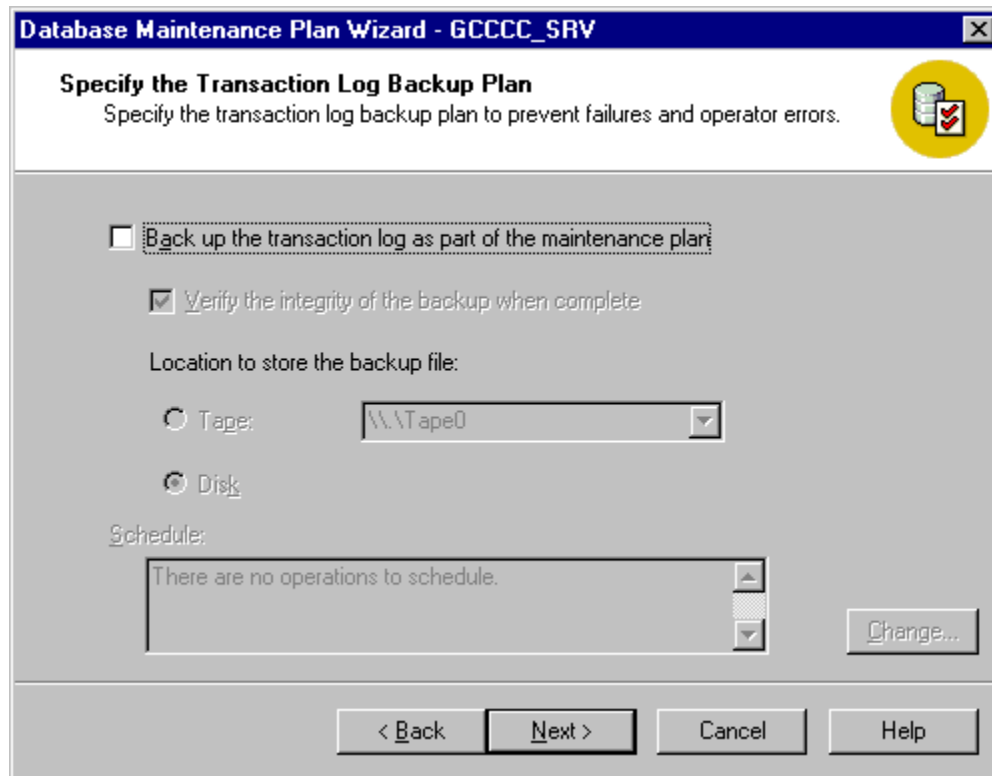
Database Maintenance Plan Wizard - GCCCC_SRV

Specify the Transaction Log Backup Plan
Specify the transaction log backup plan to prevent failures and operator errors.

Back up the transaction log as part of the maintenance plan

Verify the integrity of the backup when complete

Location to store the backup file:

Tape: \\.\Tape0

Disk

Schedule:

There are no operations to schedule.

Change...

< Back Next > Cancel Help